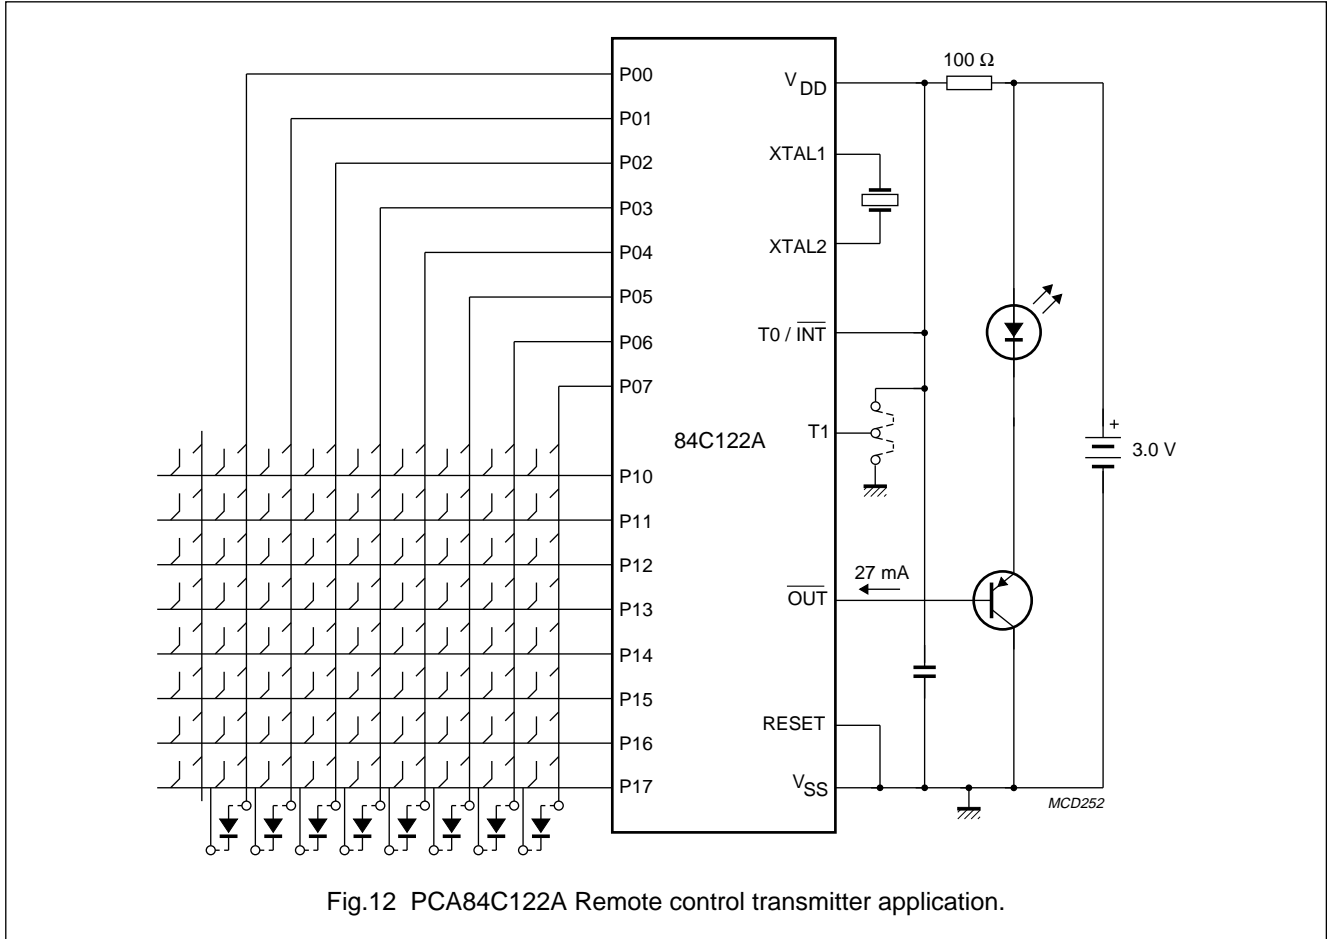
P00
P01
P02
P03
P04
P05
P06
P07
84C122A
P10
P11
P12
P13
P14
P15
P16
P17
$V_{DD}$
XTAL1
XTAL2
T0 / $\overline{INT}$
T1
$\overline{OUT}$
RESET
$V_{SS}$
100 Ω
27 mA
+
3.0 V
MCD252

Fig.12 PCA84C122A Remote control transmitter application.